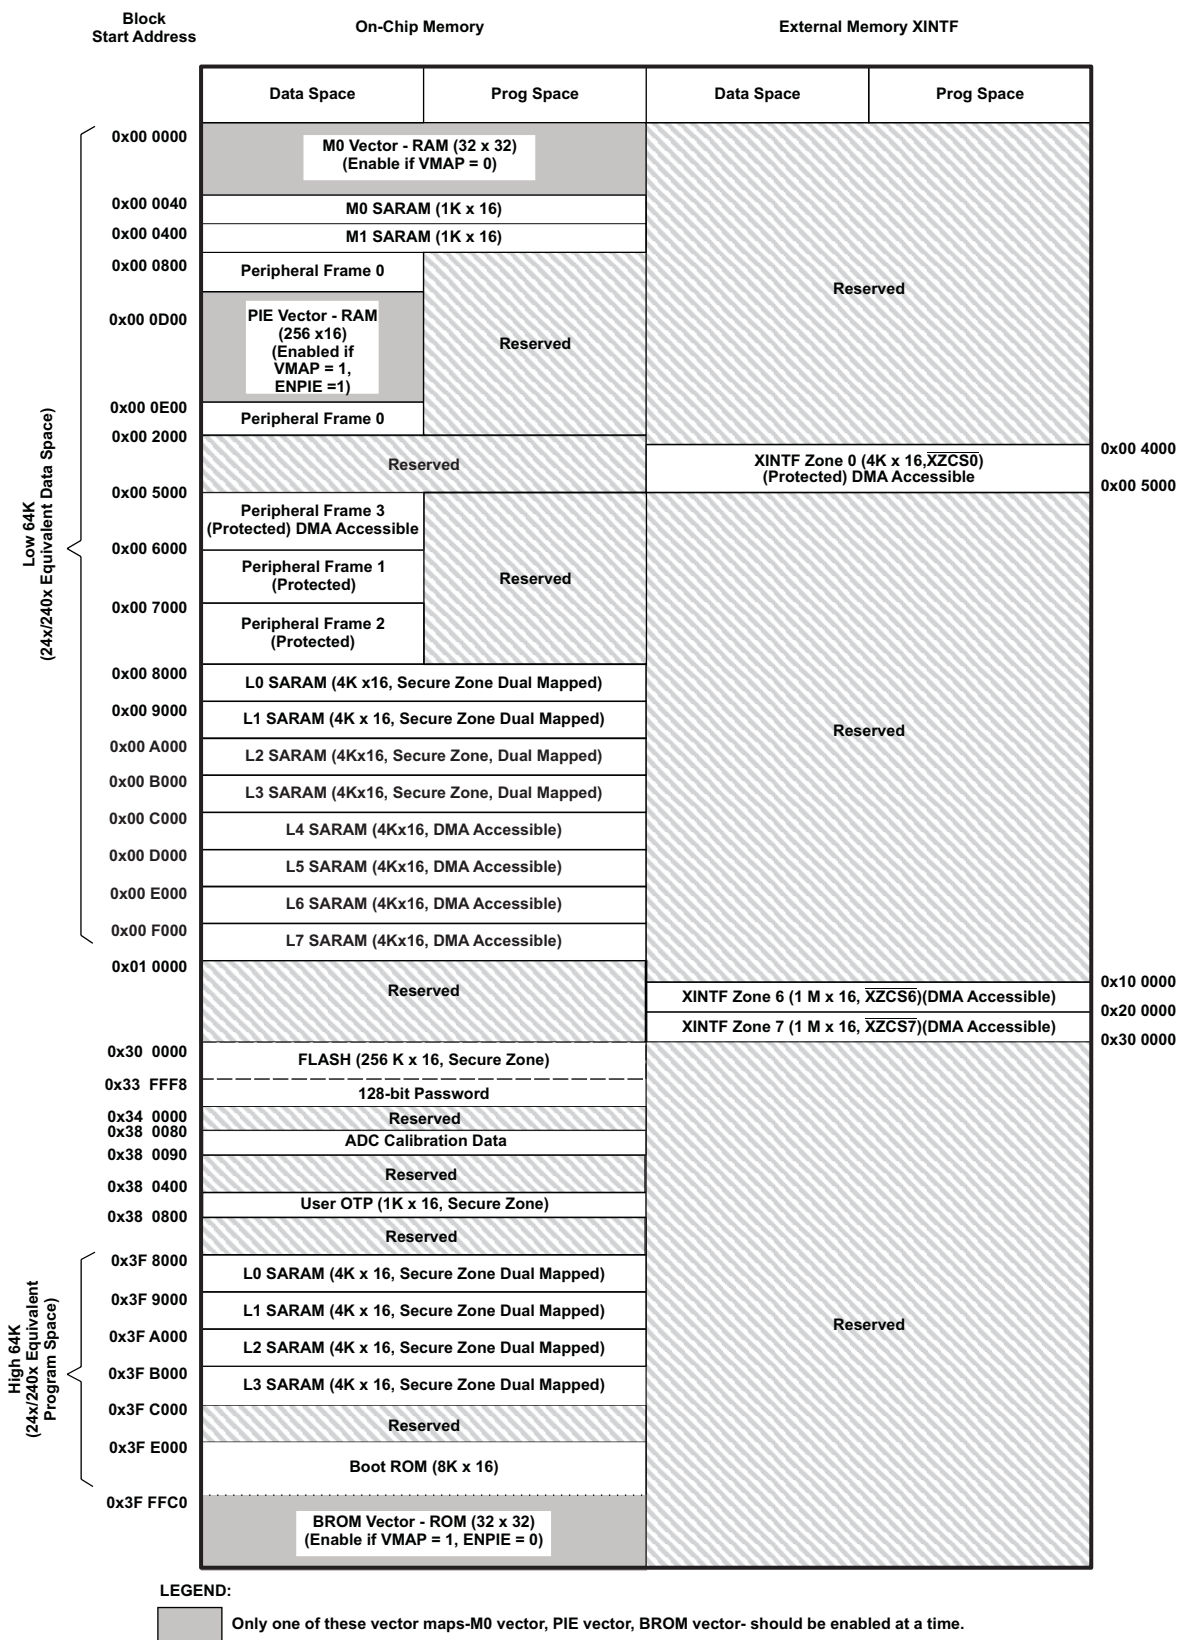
Block Start Address

On-Chip Memory

External Memory XINTF

Data Space

Prog Space

Data Space

Prog Space

Low 64K (24x/240x Equivalent Data Space)

0x00 0000
M0 Vector - RAM (32 x 32) (Enable if VMAP = 0)

0x00 0040
M0 SARAM (1K x 16)

0x00 0400
M1 SARAM (1K x 16)

0x00 0800
Peripheral Frame 0

0x00 0D00
PIE Vector - RAM (256 x16) (Enabled if VMAP = 1, ENPIE =1)

Reserved

0x00 0E00
Peripheral Frame 0

0x00 2000
Reserved

0x00 5000
Peripheral Frame 3 (Protected) DMA Accessible

0x00 6000
Peripheral Frame 1 (Protected)

Reserved

0x00 7000
Peripheral Frame 2 (Protected)

0x00 8000
L0 SARAM (4K x16, Secure Zone Dual Mapped)

0x00 9000
L1 SARAM (4K x 16, Secure Zone Dual Mapped)

0x00 A000
L2 SARAM (4Kx16, Secure Zone, Dual Mapped)

0x00 B000
L3 SARAM (4Kx16, Secure Zone, Dual Mapped)

0x00 C000
L4 SARAM (4Kx16, DMA Accessible)

0x00 D000
L5 SARAM (4Kx16, DMA Accessible)

0x00 E000
L6 SARAM (4Kx16, DMA Accessible)

0x00 F000
L7 SARAM (4Kx16, DMA Accessible)

0x01 0000
Reserved

0x30 0000
FLASH (256 K x 16, Secure Zone)

0x33 FFF8
128-bit Password

0x34 0000
Reserved

0x38 0080
ADC Calibration Data

0x38 0090
Reserved

0x38 0400
User OTP (1K x 16, Secure Zone)

0x38 0800
Reserved

High 64K (24x/240x Equivalent Program Space)

0x3F 8000
L0 SARAM (4K x 16, Secure Zone Dual Mapped)

0x3F 9000
L1 SARAM (4K x 16, Secure Zone Dual Mapped)

0x3F A000
L2 SARAM (4K x 16, Secure Zone Dual Mapped)

0x3F B000
L3 SARAM (4K x 16, Secure Zone Dual Mapped)

0x3F C000
Reserved

0x3F E000
Boot ROM (8K x 16)

0x3F FFC0
BROM Vector - ROM (32 x 32) (Enable if VMAP = 1, ENPIE = 0)

Reserved

0x00 4000
XINTF Zone 0 (4K x 16, $\overline{XZCS0}$) (Protected) DMA Accessible
0x00 5000

Reserved

0x10 0000
XINTF Zone 6 (1 M x 16, $\overline{XZCS6}$)(DMA Accessible)
0x20 0000
XINTF Zone 7 (1 M x 16, $\overline{XZCS7}$)(DMA Accessible)
0x30 0000

Reserved

LEGEND:

Only one of these vector maps-M0 vector, PIE vector, BROM vector- should be enabled at a time.